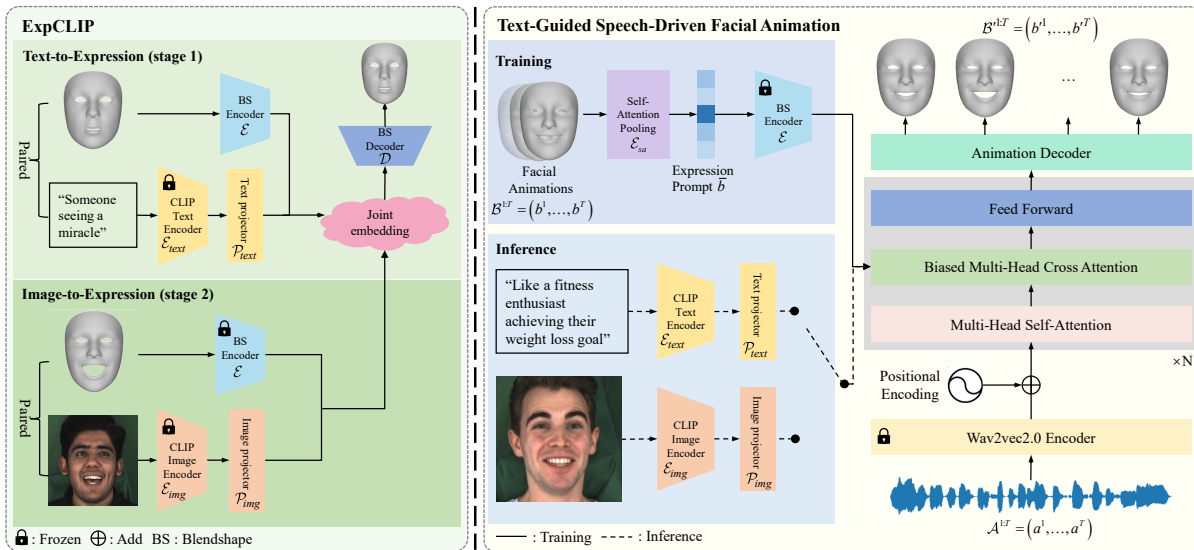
ExpCLIP

Text-to-Expression (stage 1)

Paired

BS Encoder $\mathcal{E}$

BS Decoder $\mathcal{D}$

"Someone seeing a miracle"

CLIP Text Encoder $\mathcal{E}_{text}$

Text projector $\mathcal{P}_{text}$

Joint embedding

Image-to-Expression (stage 2)

Paired

BS Encoder $\mathcal{E}$

CLIP Image Encoder $\mathcal{E}_{img}$

Image projector $\mathcal{P}_{img}$

: Frozen $\oplus$ : Add BS : Blendshape

Text-Guided Speech-Driven Facial Animation

Training

Facial Animations $\mathcal{B}^{1:T}=\left(b^1,\ldots,b^T\right)$

Self-Attention Pooling $\mathcal{E}_{sa}$

Expression Prompt $\bar{b}$

BS Encoder $\mathcal{E}$

Inference

"Like a fitness enthusiast achieving their weight loss goal"

CLIP Text Encoder $\mathcal{E}_{text}$

Text projector $\mathcal{P}_{text}$

CLIP Image Encoder $\mathcal{E}_{img}$

Image projector $\mathcal{P}_{img}$

—— : Training - - - - : Inference

$\mathcal{B}'^{1:T}=\left(b'^1,\ldots,b'^T\right)$

...

Animation Decoder

Feed Forward

Biased Multi-Head Cross Attention

Multi-Head Self-Attention

×N

Positional Encoding

Wav2vec2.0 Encoder

$\mathcal{A}^{1:T}=\left(a^1,\ldots,a^T\right)$